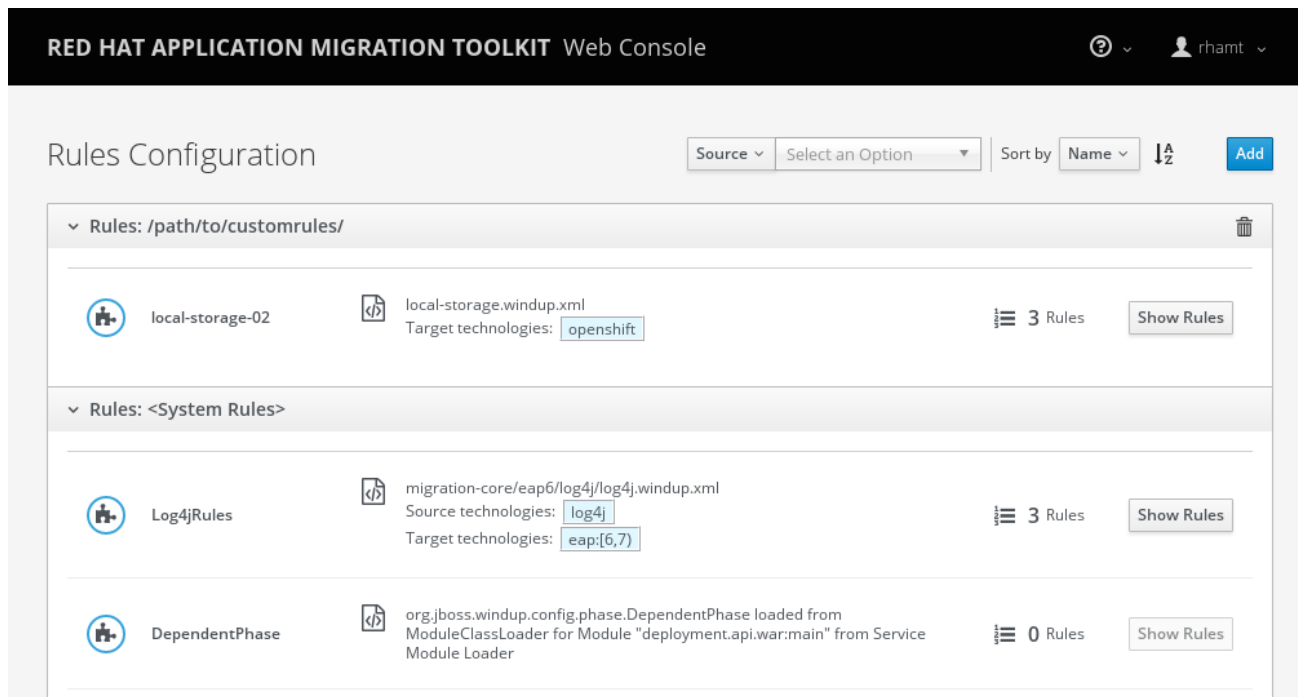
RED HAT APPLICATION MIGRATION TOOLKIT Web Console

rhamt

Rules Configuration

Source

Select an Option

Sort by

Name

Add

Rules: /path/to/customrules/

local-storage-02

local-storage.windup.xml
Target technologies: openshift

3 Rules

Show Rules

Rules: <System Rules>

Log4jRules

migration-core/eap6/log4j/log4j.windup.xml
Source technologies: log4j
Target technologies: eap:[6,7)

3 Rules

Show Rules

DependentPhase

org.jboss.windup.config.phase.DependentPhase loaded from ModuleClassLoader for Module "deployment.api.war:main" from Service Module Loader

0 Rules

Show Rules